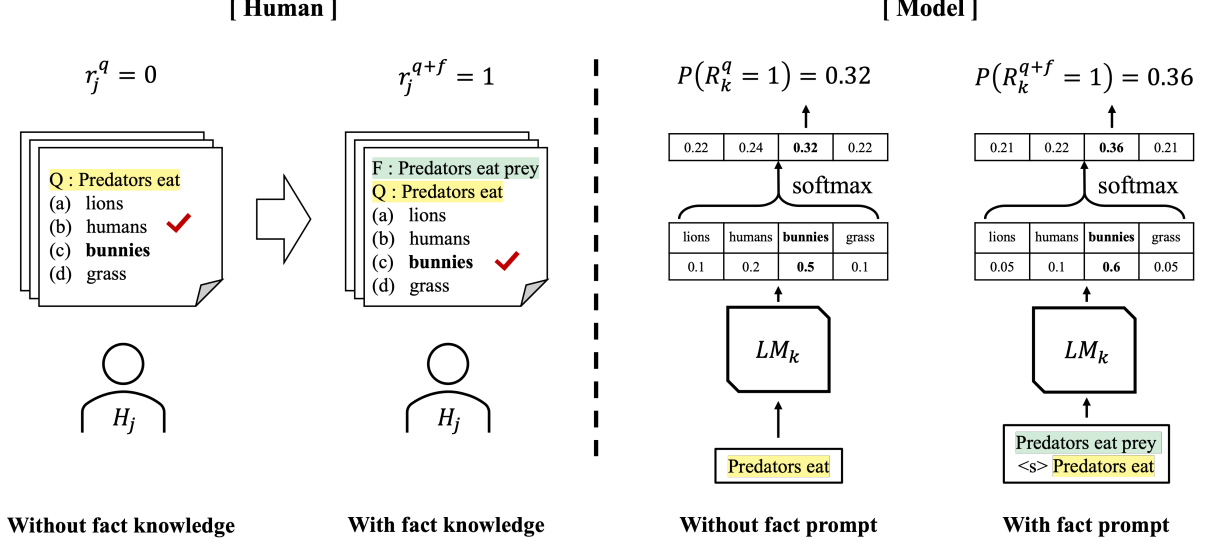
[ Human ]

[ Model ]

$r_j^q = 0$

Q : Predators eat
(a) lions
(b) humans
(c) **bunnies**
(d) grass

$H_j$

Without fact knowledge

$r_j^{q+f} = 1$

F : Predators eat prey
Q : Predators eat
(a) lions
(b) humans
(c) **bunnies**
(d) grass

$H_j$

With fact knowledge

$P(R_k^q = 1) = 0.32$

| 0.22 | 0.24 | **0.32** | 0.22 |
|---|---|---|---|

softmax

| lions | humans | **bunnies** | grass |
|---|---|---|---|
| 0.1 | 0.2 | **0.5** | 0.1 |

$LM_k$

Predators eat

Without fact prompt

$P(R_k^{q+f} = 1) = 0.36$

| 0.21 | 0.22 | **0.36** | 0.21 |
|---|---|---|---|

softmax

| lions | humans | **bunnies** | grass |
|---|---|---|---|
| 0.05 | 0.1 | **0.6** | 0.05 |

$LM_k$

Predators eat prey
<s> Predators eat

With fact prompt